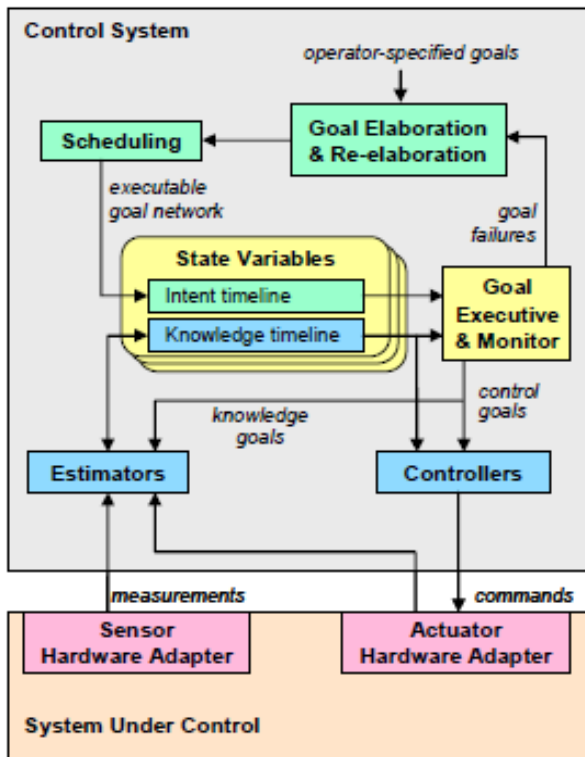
Control System

operator-specified goals

Scheduling

Goal Elaboration & Re-elaboration

executable goal network

goal failures

State Variables

Intent timeline

Knowledge timeline

Goal Executive & Monitor

control goals

knowledge goals

Estimators

Controllers

measurements

commands

Sensor Hardware Adapter

Actuator Hardware Adapter

System Under Control